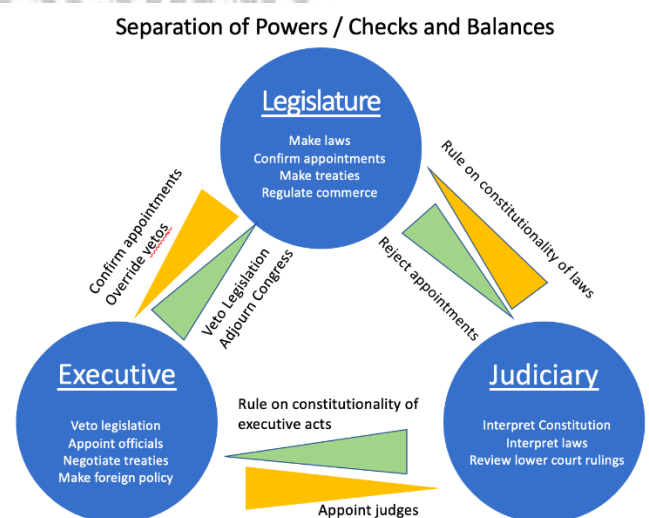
Separation of Powers / Checks and Balances

Legislature

Make laws
Confirm appointments
Make treaties
Regulate commerce

Confirm appointments
Override vetos

Veto Legislation
Adjourn Congress

Rule on constitutionality of laws

Reject appointments

Executive

Veto legislation
Appoint officials
Negotiate treaties
Make foreign policy

Rule on constitutionality of executive acts

Appoint judges

Judiciary

Interpret Constitution
Interpret laws
Review lower court rulings